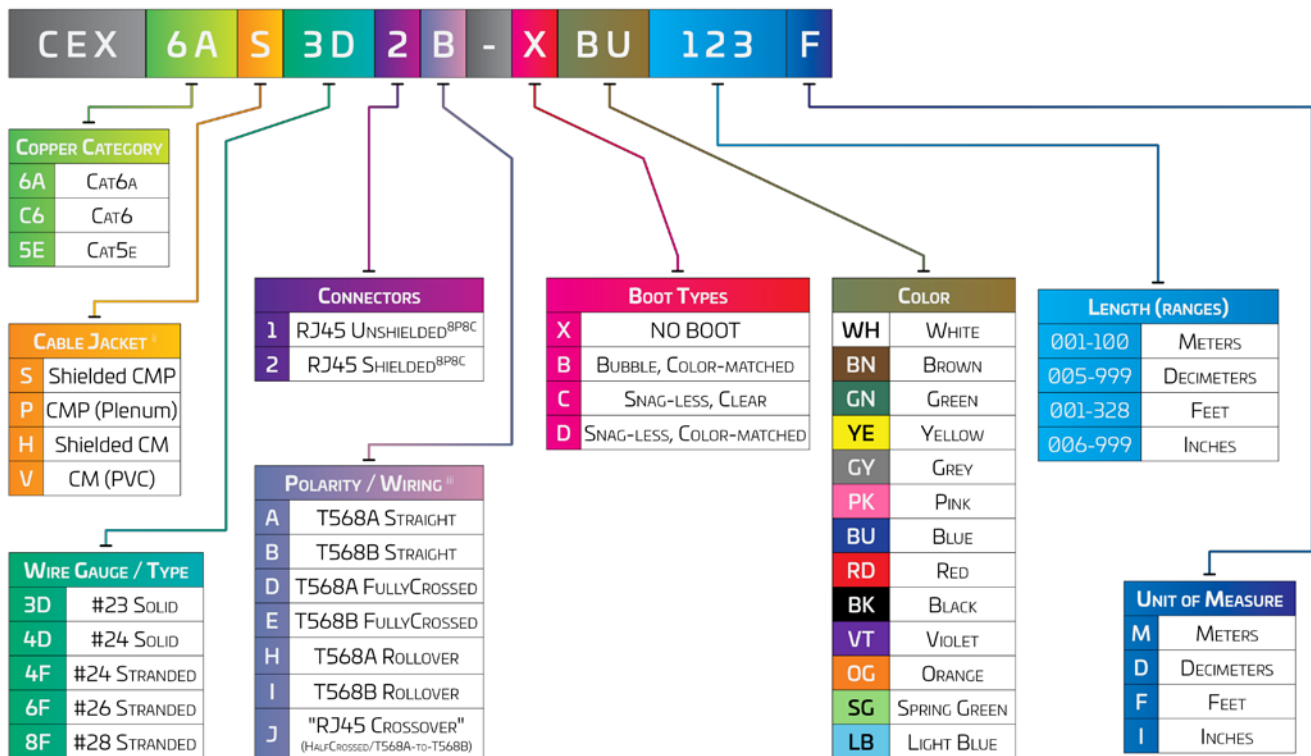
CEX 6A S 3D 2 B - X BU 123 F

| Copper Category | |
|---|---|
| 6A | Cat6a |
| C6 | Cat6 |
| 5E | Cat5e |

| Cable Jacket ii | |
|---|---|
| S | Shielded CMP |
| P | CMP (Plenum) |
| H | Shielded CM |
| V | CM (PVC) |

| Wire Gauge / Type | |
|---|---|
| 3D | #23 Solid |
| 4D | #24 Solid |
| 4F | #24 Stranded |
| 6F | #26 Stranded |
| 8F | #28 Stranded |

| Connectors | |
|---|---|
| 1 | RJ45 Unshielded$^{8P8C}$ |
| 2 | RJ45 Shielded$^{8P8C}$ |

| Polarity / Wiring iii | |
|---|---|
| A | T568A Straight |
| B | T568B Straight |
| D | T568A FullyCrossed |
| E | T568B FullyCrossed |
| H | T568A Rollover |
| I | T568B Rollover |
| J | "RJ45 Crossover" (HalfCrossed/T568A-to-T568B) |

| Boot Types | |
|---|---|
| X | NO BOOT |
| B | Bubble, Color-matched |
| C | Snag-less, Clear |
| D | Snag-less, Color-matched |

| Color | |
|---|---|
| WH | White |
| BN | Brown |
| GN | Green |
| YE | Yellow |
| GY | Grey |
| PK | Pink |
| BU | Blue |
| RD | Red |
| BK | Black |
| VT | Violet |
| OG | Orange |
| SG | Spring Green |
| LB | Light Blue |

| Length (ranges) | |
|---|---|
| 001-100 | Meters |
| 005-999 | Decimeters |
| 001-328 | Feet |
| 006-999 | Inches |

| Unit of Measure | |
|---|---|
| M | Meters |
| D | Decimeters |
| F | Feet |
| I | Inches |